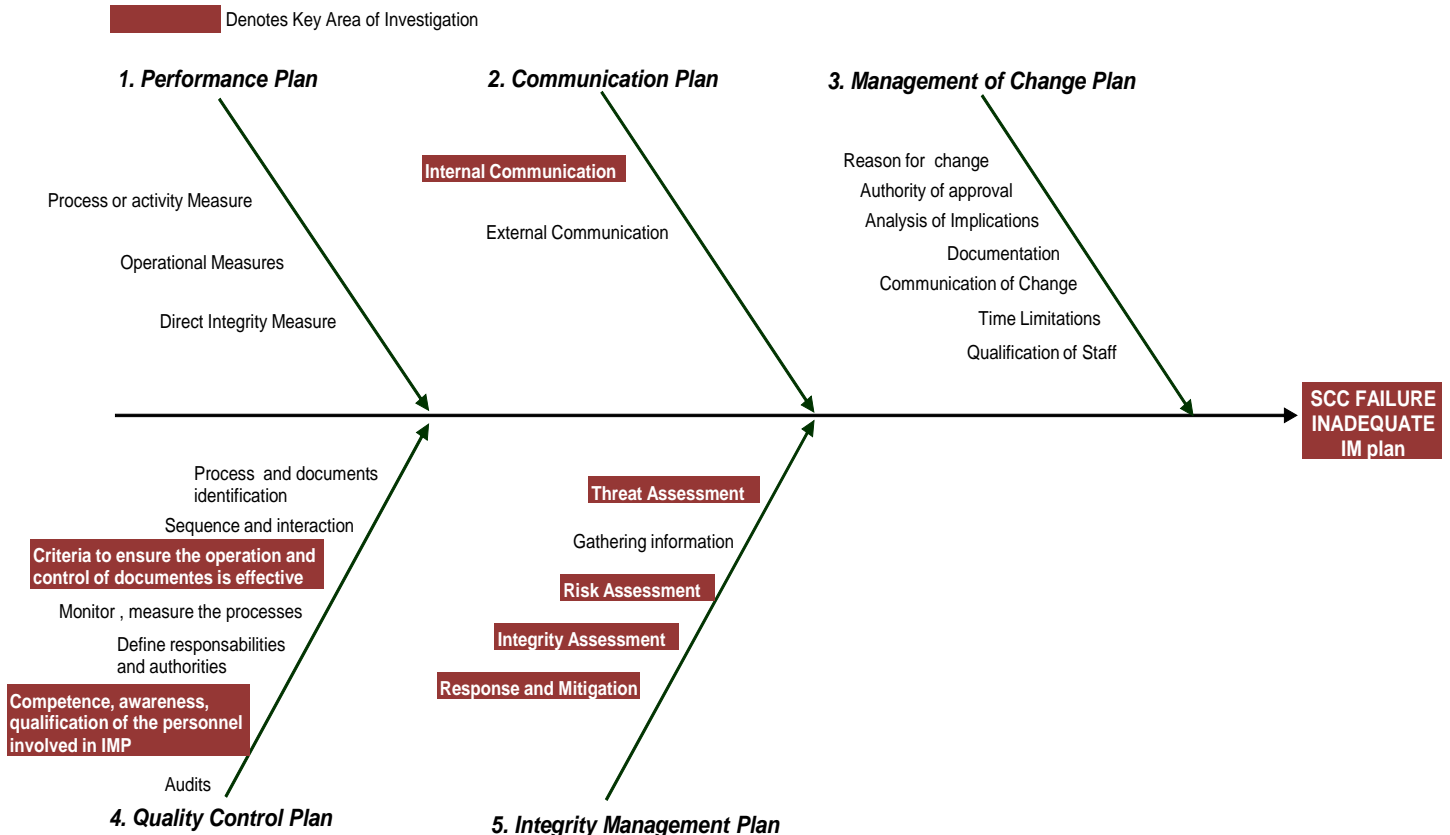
Denotes Key Area of Investigation

1. Performance Plan

Process or activity Measure

Operational Measures

Direct Integrity Measure

2. Communication Plan

Internal Communication

External Communication

3. Management of Change Plan

Reason for change

Authority of approval

Analysis of Implications

Documentation

Communication of Change

Time Limitations

Qualification of Staff

SCC FAILURE INADEQUATE IM plan

Process and documents identification

Sequence and interaction

Criteria to ensure the operation and control of documentes is effective

Monitor , measure the processes

Define responsabilities and authorities

Competence, awareness, qualification of the personnel involved in IMP

Audits

4. Quality Control Plan

Threat Assessment

Gathering information

Risk Assessment

Integrity Assessment

Response and Mitigation

5. Integrity Management Plan